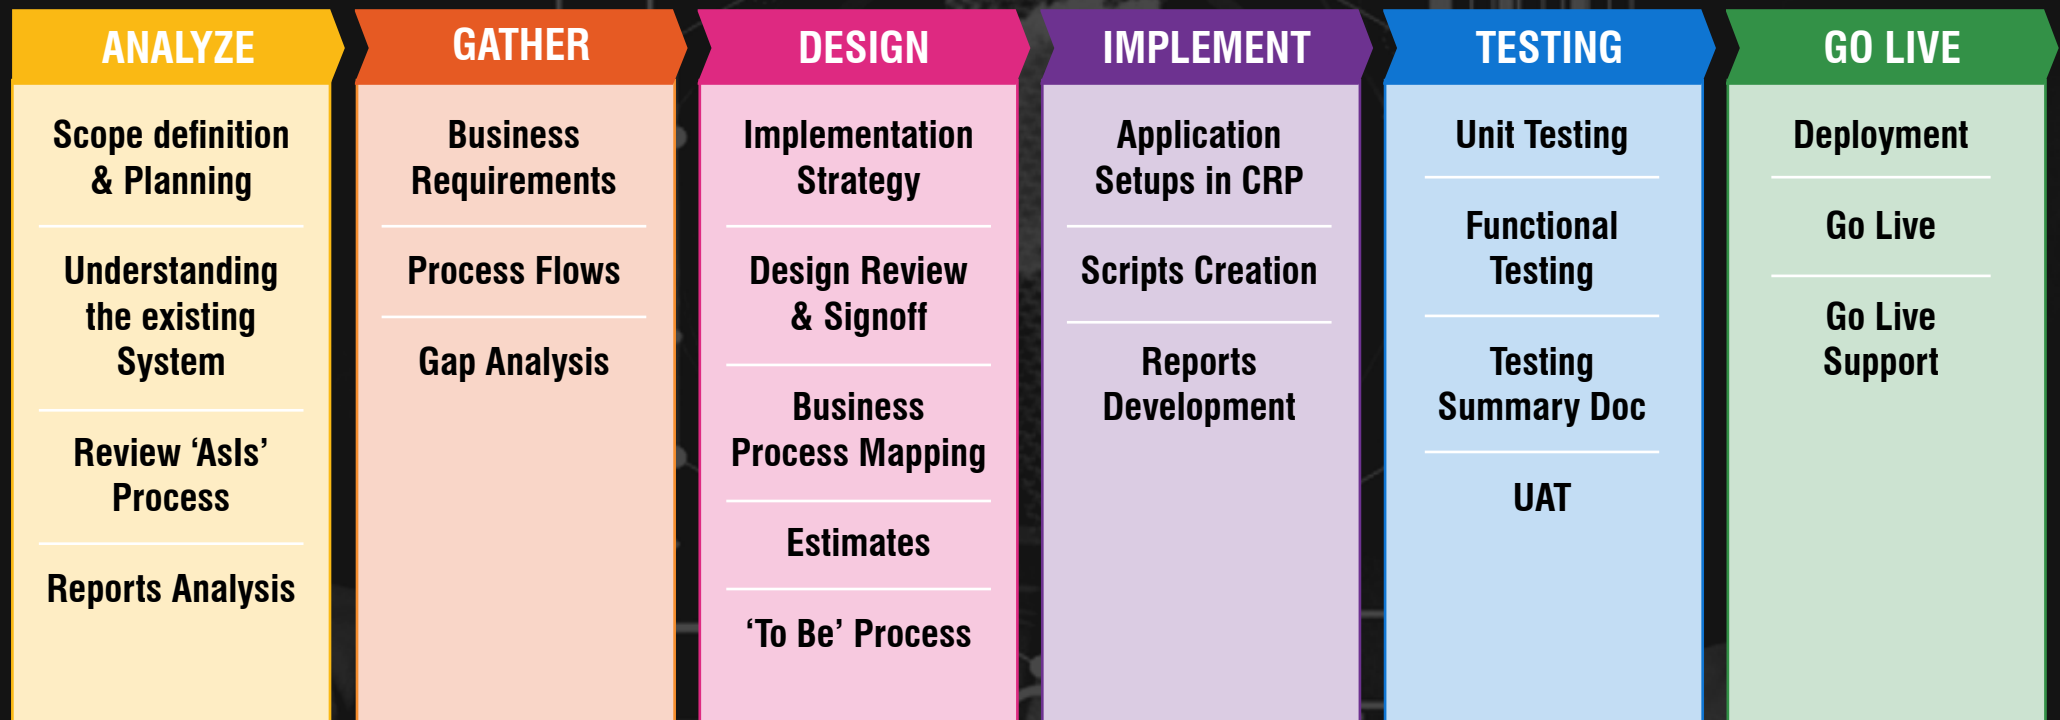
ANALYZE

Scope definition & Planning

Understanding the existing System

Review ‘AsIs’ Process

Reports Analysis

GATHER

Business Requirements

Process Flows

Gap Analysis

DESIGN

Implementation Strategy

Design Review & Signoff

Business Process Mapping

Estimates

‘To Be’ Process

IMPLEMENT

Application Setups in CRP

Scripts Creation

Reports Development

TESTING

Unit Testing

Functional Testing

Testing Summary Doc

UAT

GO LIVE

Deployment

Go Live

Go Live Support